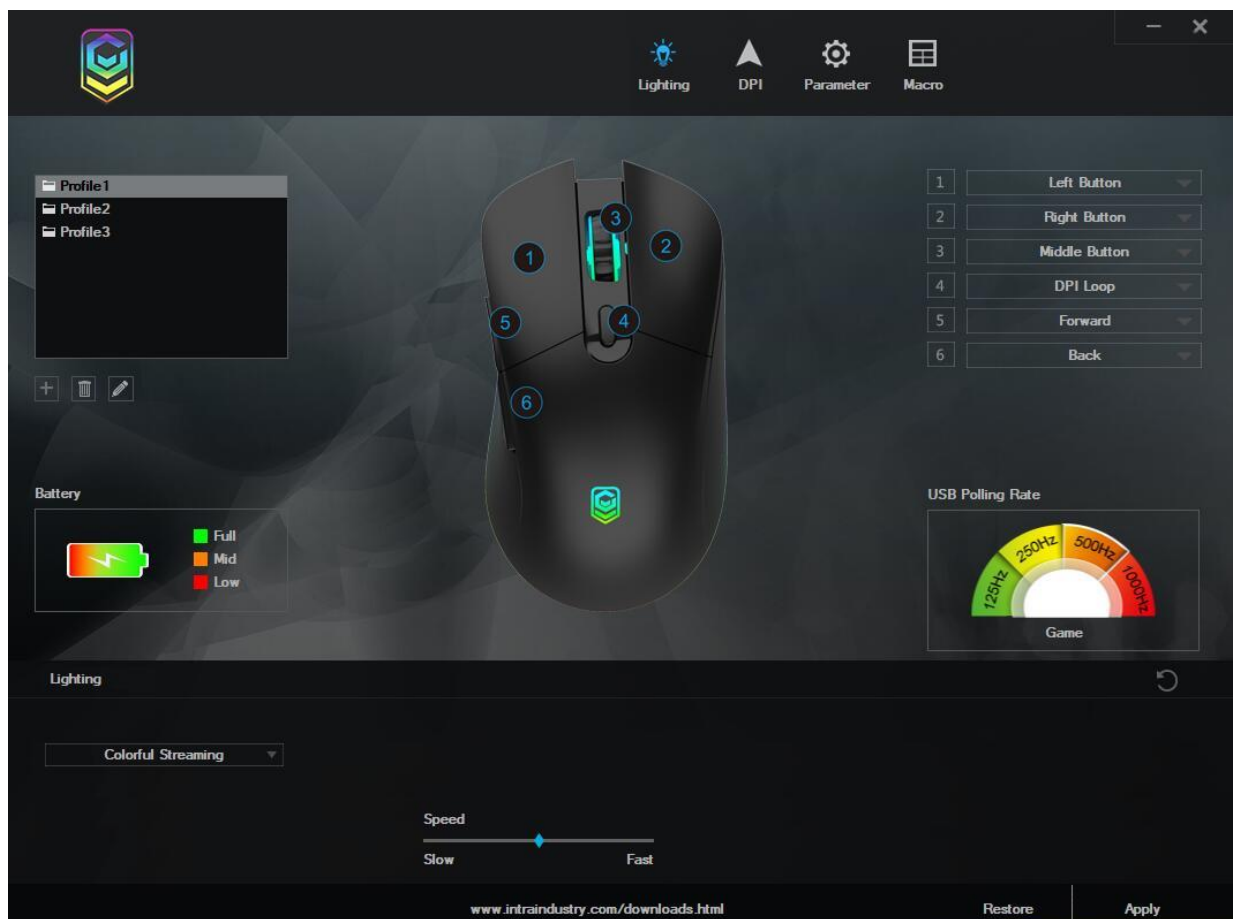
Lighting DPI Parameter Macro

Profile1
Profile2
Profile3

1 Left Button
2 Right Button
3 Middle Button
4 DPI Loop
5 Forward
6 Back

1
2
3
4
5
6

Battery
Full
Mid
Low

USB Polling Rate
125Hz 250Hz 500Hz 1000Hz
Game

Lighting

Colorful Streaming

Speed
Slow Fast

www.intraindustry.com/downloads.html Restore Apply